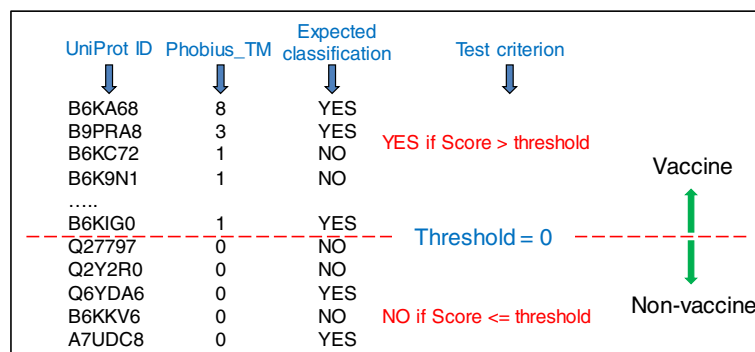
| UniProt ID | Phobius_TM | Expected classification | Test criterion |
|---|---|---|---|
| B6KA68 | 8 | YES | |
| B9PRA8 | 3 | YES | YES if Score > threshold |
| B6KC72 | 1 | NO | |
| B6K9N1 | 1 | NO | |
| ….. | | | |
| B6KIG0 | 1 | YES | |
| Q27797 | 0 | NO | Threshold = 0 |
| Q2Y2R0 | 0 | NO | |
| Q6YDA6 | 0 | YES | |
| B6KKV6 | 0 | NO | NO if Score <= threshold |
| A7UDC8 | 0 | YES | |

Vaccine

Non-vaccine